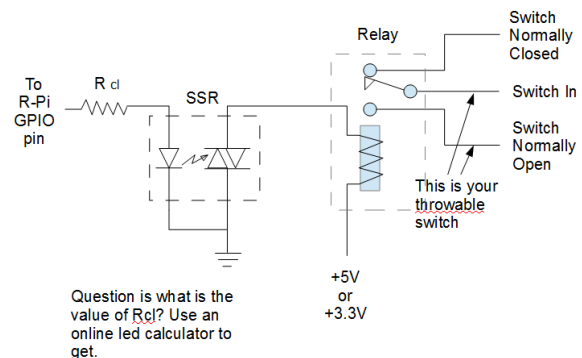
To R-Pi GPIO pin

R cl

SSR

Relay

Switch Normally Closed

Switch In

Switch Normally Open

This is your throwable switch

+5V or +3.3V

Question is what is the value of Rcl? Use an online led calculator to get.